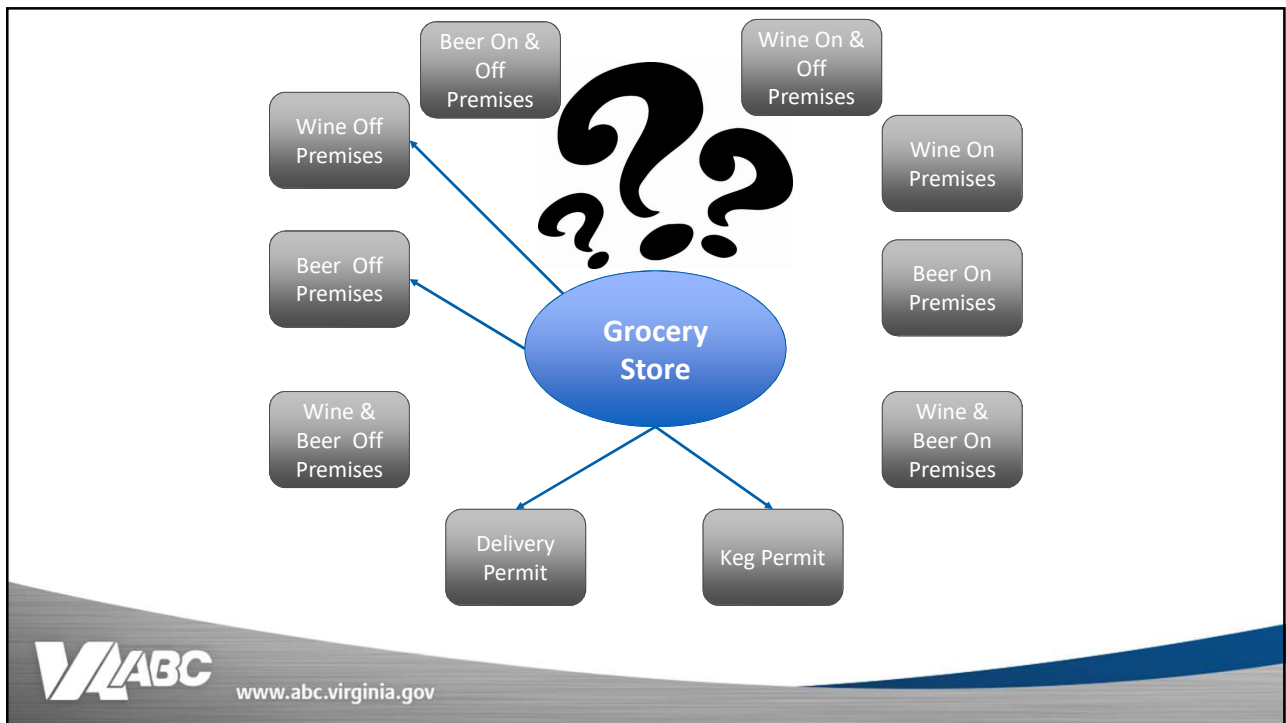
Beer On & Off Premises

Wine On & Off Premises

Wine Off Premises

Wine On Premises

Beer Off Premises

Beer On Premises

Grocery Store

Wine & Beer Off Premises

Wine & Beer On Premises

Delivery Permit

Keg Permit

VA ABC

www.abc.virginia.gov